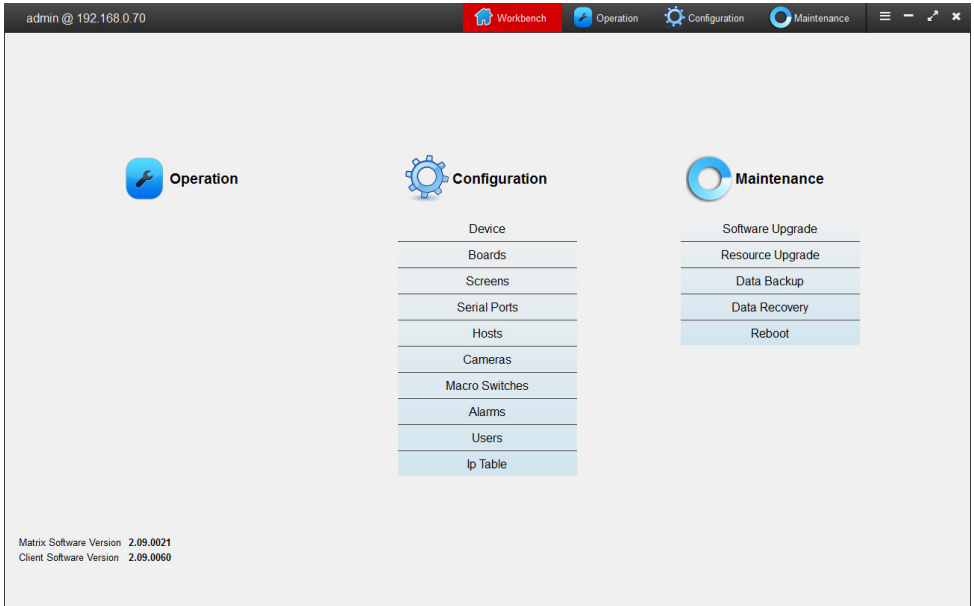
admin @ 192.168.0.70

Workbench Operation Configuration Maintenance

Operation

Configuration

Device
Boards
Screens
Serial Ports
Hosts
Cameras
Macro Switches
Alarms
Users
Ip Table

Maintenance

Software Upgrade
Resource Upgrade
Data Backup
Data Recovery
Reboot

Matrix Software Version 2.09.0021
Client Software Version 2.09.0060